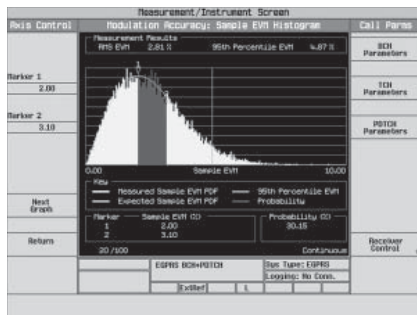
Measurement/Instrument Screen

Axis Control

Modulation Accuracy: Sample EVM Histogram

Call Parms

Measurement Results
RMS EVM 2.81 % 95th Percentile EVM 4.87 %

Marker 1
2.00

Marker 2
3.10

BCH Parameters

TCH Parameters

PDTCH Parameters

0.00 Sample EVM 10.00

Key
Measured Sample EVM PDF
Expected Sample EVM PDF
95th Percentile EVM
Probability

| Marker | Sample EVM (%) |
|---|---|
| 1 | 2.00 |
| 2 | 3.10 |

Probability (%)
30.15

Next Graph

Return

20 /100

Continuous

Receiver Control

EGPRS BCH+PDTCH

Sys Type: EGPRS

Logging: No Conn.

ExtRef

L